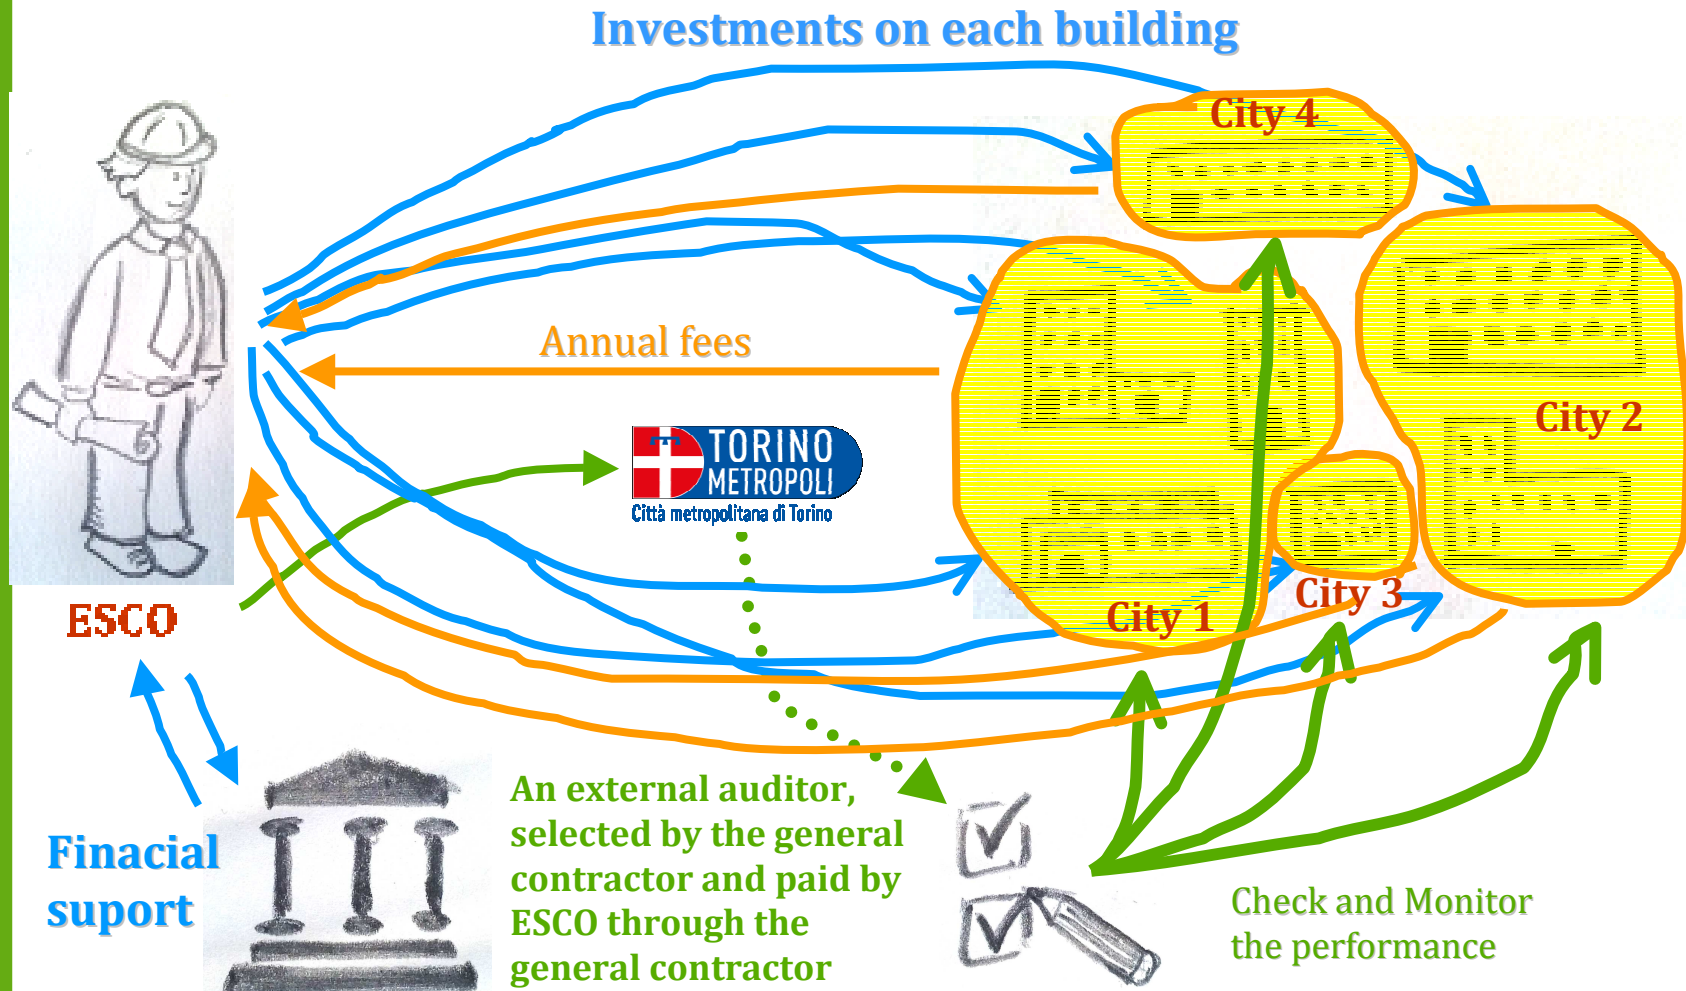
Investments on each building

City 4

City 2

Annual fees

TORINO METROPOLI
Città metropolitana di Torino

City 1

City 3

ESCO

Finacial suport

An external auditor, selected by the general contractor and paid by ESCO through the general contractor

Check and Monitor the performance